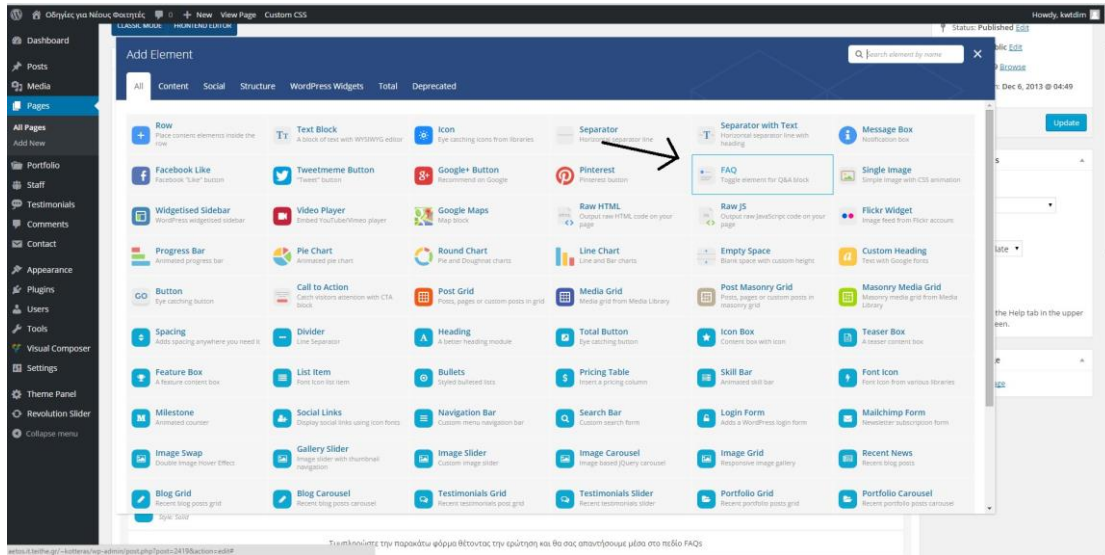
Οδηγίες για Νέους Φοιτητές 0 + New View Page Custom CSS Howdy, kwtdim

CLASSIC MODE FRONTEND EDITOR

Status: Published Edit

blic Edit

Browse

: Dec 6, 2013 @ 04:49

Update

Dashboard
Posts
Media
Pages
All Pages
Add New
Portfolio
Staff
Testimonials
Comments
Contact
Appearance
Plugins
Users
Tools
Visual Composer
Settings
Theme Panel
Revolution Slider
Collapse menu

Add Element

Search element by name

All Content Social Structure WordPress Widgets Total Deprecated

Row
Place content elements inside the row

Text Block
A block of text with WYSIWYG editor

Icon
Eye catching icons from libraries

Separator
Horizontal separator line

Separator with Text
Horizontal separator line with heading

Message Box
Notification box

Facebook Like
Facebook "Like" button

Tweetmeme Button
"Tweet" button

Google+ Button
Recommend on Google

Pinterest
Pinterest button

FAQ
Toggle element for Q&A block

Single Image
Simple image with CSS animation

Widgetised Sidebar
WordPress widgetised sidebar

Video Player
Embed YouTube/Vimeo player

Google Maps
Map block

Raw HTML
Output raw HTML code on your page

Raw JS
Output raw JavaScript code on your page

Flickr Widget
Image feed from Flickr account

Progress Bar
Animated progress bar

Pie Chart
Animated pie chart

Round Chart
Pie and Doughnut charts

Line Chart
Line and Bar charts

Empty Space
Blank space with custom height

Custom Heading
Text with Google fonts

Button
Eye catching button

Call to Action
Catch visitors attention with CTA block

Post Grid
Posts, pages or custom posts in grid

Media Grid
Media grid from Media Library

Post Masonry Grid
Posts, pages or custom posts in masonry grid

Masonry Media Grid
Masonry media grid from Media Library

Spacing
Adds spacing anywhere you need it

Divider
Line Separator

Heading
A better heading module

Total Button
Eye catching button

Icon Box
Content box with icon

Teaser Box
A teaser content box

Feature Box
A feature content box

List Item
Font Icon list item

Bullets
Styled bulleted lists

Pricing Table
Insert a pricing column

Skill Bar
Animated skill bar

Font Icon
Font Icon from various libraries

Milestone
Animated counter

Social Links
Display social links using icon fonts

Navigation Bar
Custom menu navigation bar

Search Bar
Custom search form

Login Form
Adds a WordPress login form

Mailchimp Form
Newsletter subscription form

Image Swap
Double Image Hover Effect

Gallery Slider
Image slider with thumbnail navigation

Image Slider
Custom image slider

Image Carousel
Image based jQuery carousel

Image Grid
Responsive image gallery

Recent News
Recent blog posts

Blog Grid
Recent blog posts grid

Blog Carousel
Recent blog posts carousel

Testimonials Grid
Recent testimonials post grid

Testimonials Slider
Recent testimonials slider

Portfolio Grid
Recent portfolio posts grid

Portfolio Carousel
Recent portfolio posts carousel

late

the Help tab in the upper
een.

Style: Solid

Συμπληρώστε την παρακάτω φόρμα θέτοντας την ερώτηση και θα σας απαντήσουμε μέσα στο πεδίο FAQs

aetos.it.teithe.gr/~kotteras/wp-admin/post.php?post=2419&action=edit#